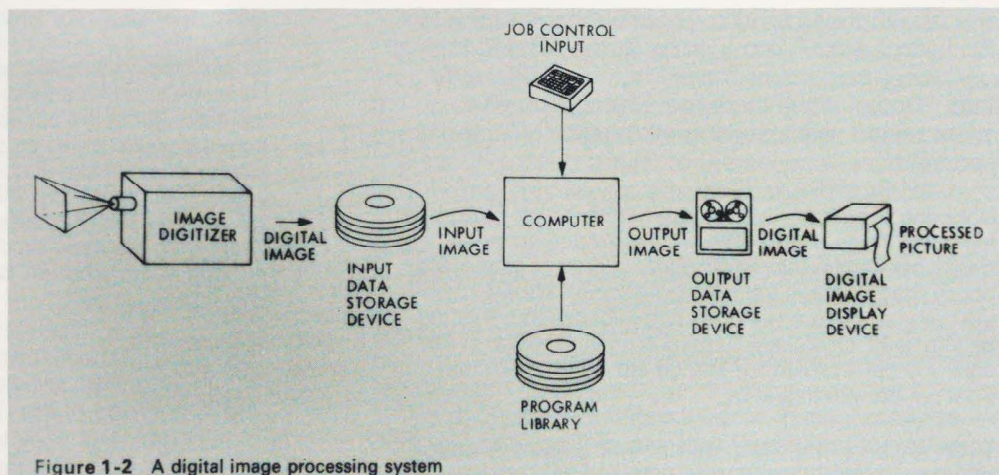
JOB CONTROL INPUT

IMAGE DIGITIZER

DIGITAL IMAGE

INPUT DATA STORAGE DEVICE

INPUT IMAGE

COMPUTER

OUTPUT IMAGE

OUTPUT DATA STORAGE DEVICE

DIGITAL IMAGE

DIGITAL IMAGE DISPLAY DEVICE

PROCESSED PICTURE

PROGRAM LIBRARY

Figure 1-2 A digital image processing system